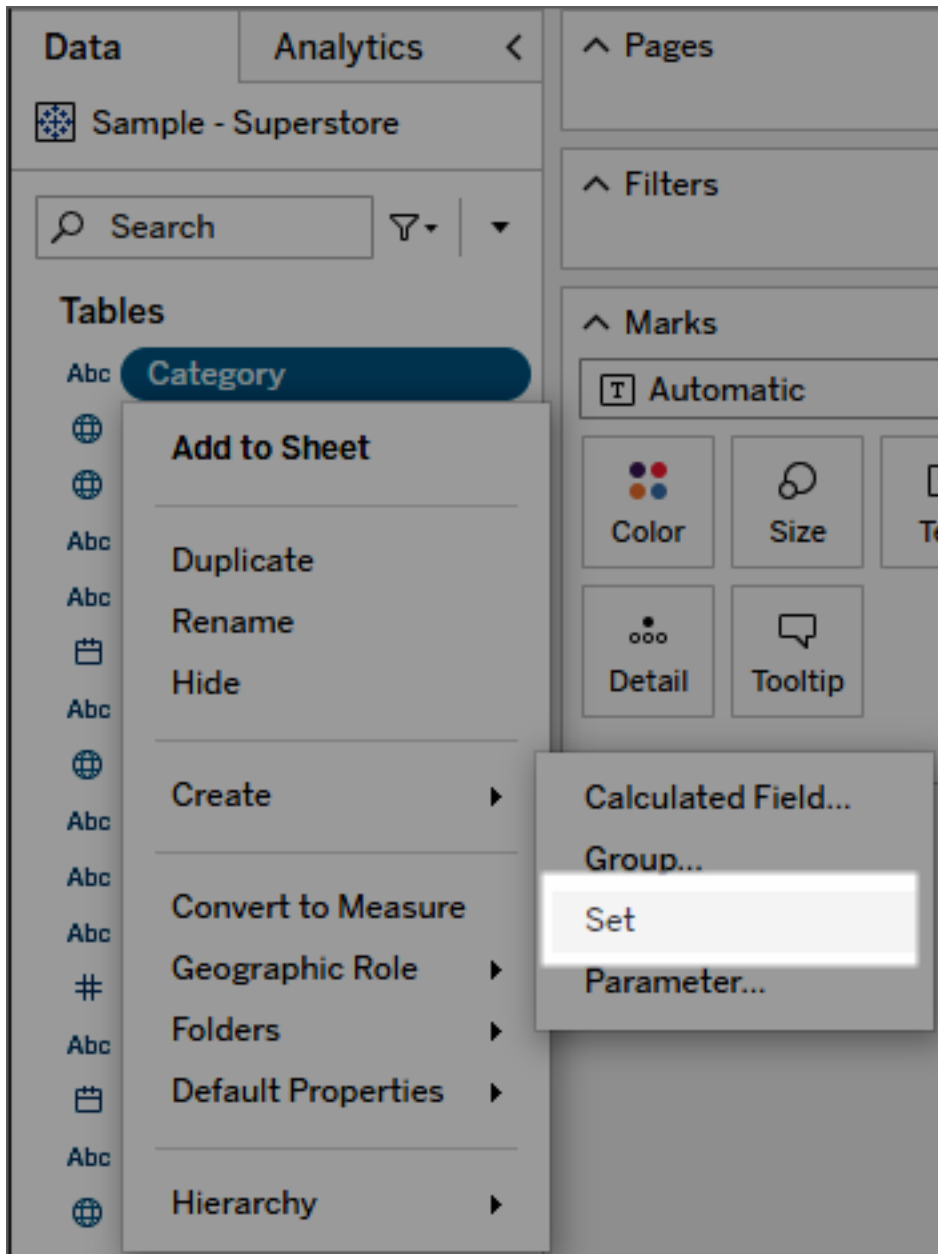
Data
Analytics
<
Sample - Superstore
Search
Tables
Abc Category
Abc
Abc
Abc
Abc
Abc
Abc
Abc
Abc
#
Abc
Abc
Add to Sheet

Duplicate
Rename
Hide

Create

Convert to Measure
Geographic Role
Folders
Default Properties

Hierarchy

Pages

Filters

Marks
Automatic
Color
Size
Te
Detail
Tooltip

Calculated Field...
Group...
Set
Parameter...